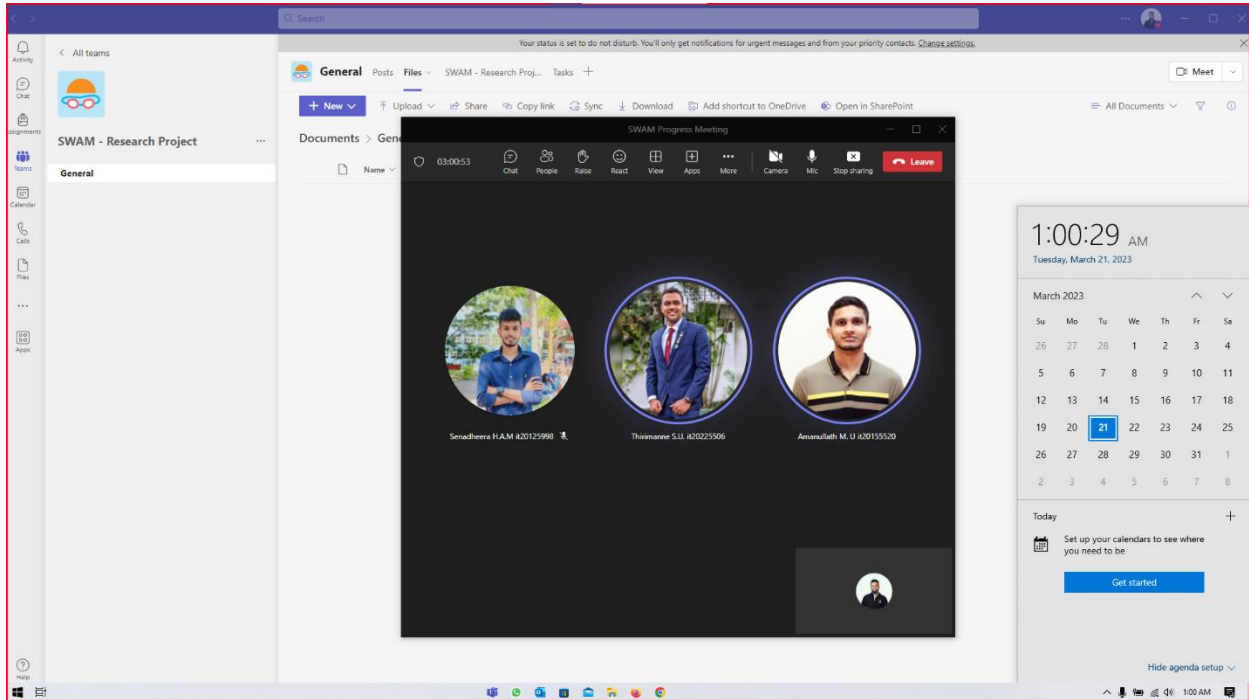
Search

Activity
Chat
Assignments
Teams
Calendar
Calls
Files
...
Apps
Help

< All teams

SWAM - Research Project ...

General

Your status is set to do not disturb. You'll only get notifications for urgent messages and from your priority contacts. Change settings.

General Posts Files SWAM - Research Proj... Tasks +

Meet

+ New Upload Share Copy link Sync Download Add shortcut to OneDrive Open in SharePoint

All Documents

Documents > Gene

Name

SWAM Progress Meeting

03:00:53 Chat People Raise React View Apps More Camera Mic Stop sharing Leave

Senadheera H.A.M it20125998

Thirimanne S.U. it20225506

Amanullath M. U it20155520

1:00:29 AM
Tuesday, March 21, 2023

March 2023

| Su | Mo | Tu | We | Th | Fr | Sa |
|---|---|---|---|---|---|---|
| 26 | 27 | 28 | 1 | 2 | 3 | 4 |
| 5 | 6 | 7 | 8 | 9 | 10 | 11 |
| 12 | 13 | 14 | 15 | 16 | 17 | 18 |
| 19 | 20 | 21 | 22 | 23 | 24 | 25 |
| 26 | 27 | 28 | 29 | 30 | 31 | 1 |
| 2 | 3 | 4 | 5 | 6 | 7 | 8 |

Today +

Set up your calendars to see where you need to be

Get started

Hide agenda setup

1:00 AM